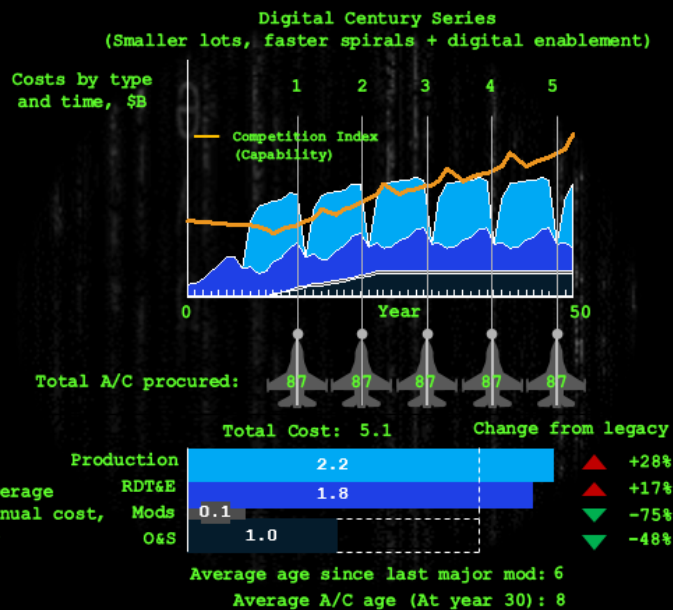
Digital Century Series
(Smaller lots, faster spirals + digital enablement)

Costs by type and time, $B

1 2 3 4 5

Competition Index (Capability)

0 Year 50

Total A/C procured: 87 87 87 87 87

Total Cost: 5.1

Change from legacy

erage nual cost,

Production 2.2 +28%
RDT&E 1.8 +17%
Mods 0.1 -75%
O&S 1.0 -48%

Average age since last major mod: 6
Average A/C age (At year 30): 8